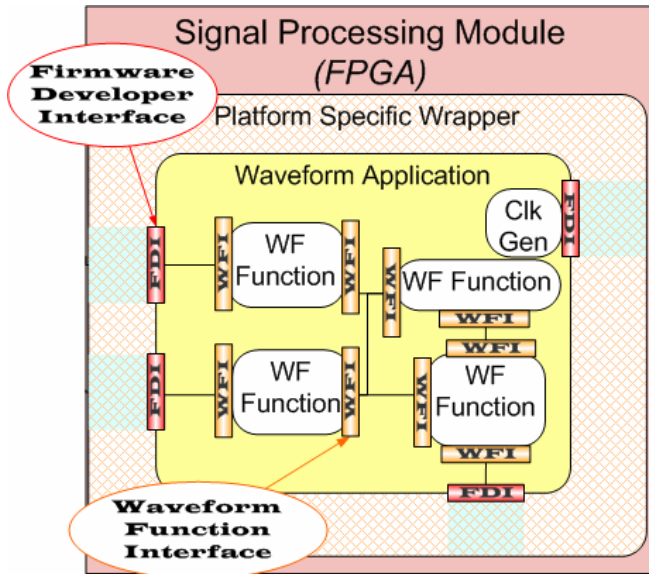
Signal Processing Module
(FPGA)

Firmware Developer Interface

Platform Specific Wrapper

Waveform Application

Clk Gen

FDI

FDI

WFI

WF Function

WFI

WFI

WF Function

WFI

FDI

WFI

WF Function

WFI

WFI

WF Function

WFI

FDI

Waveform Function Interface